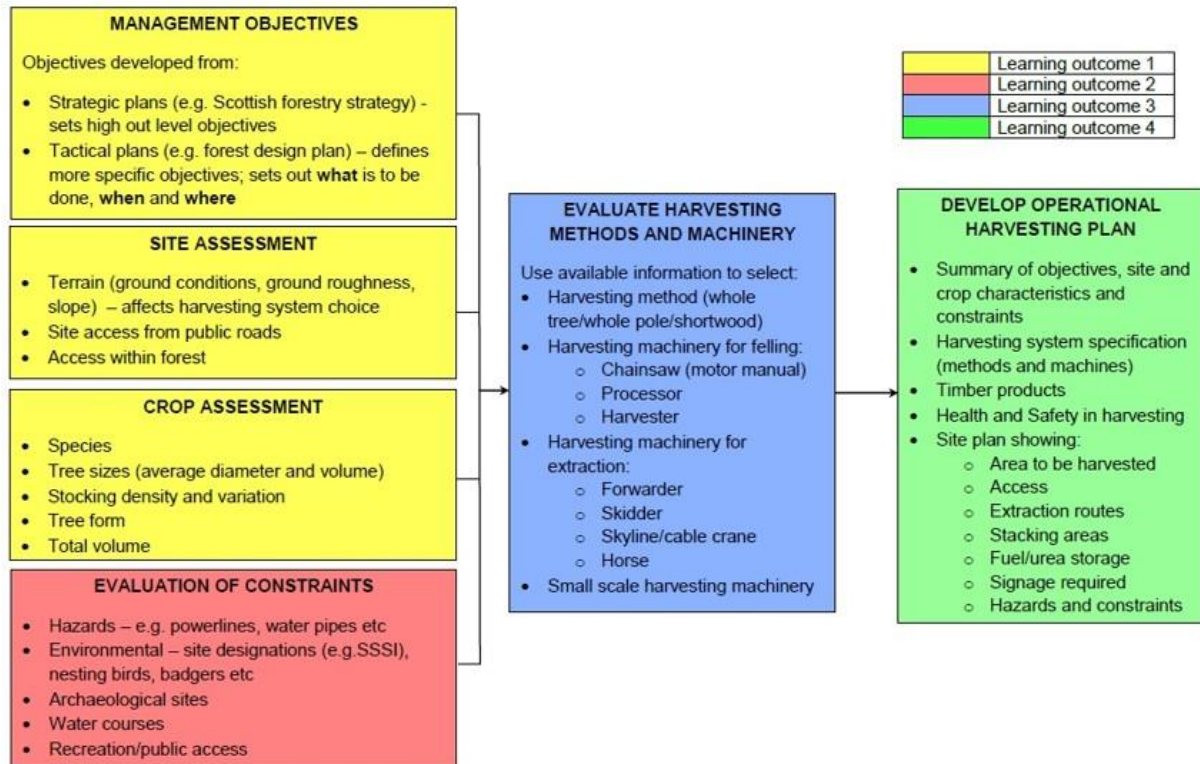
MANAGEMENT OBJECTIVES

Objectives developed from:

- Strategic plans (e.g. Scottish forestry strategy) - sets high out level objectives
- Tactical plans (e.g. forest design plan) – defines more specific objectives; sets out **what** is to be done, **when** and **where**

SITE ASSESSMENT

- Terrain (ground conditions, ground roughness, slope) – affects harvesting system choice
- Site access from public roads
- Access within forest

CROP ASSESSMENT

- Species
- Tree sizes (average diameter and volume)
- Stocking density and variation
- Tree form
- Total volume

EVALUATION OF CONSTRAINTS

- Hazards – e.g. powerlines, water pipes etc
- Environmental – site designations (e.g.SSSI), nesting birds, badgers etc
- Archaeological sites
- Water courses
- Recreation/public access

| | |
|---|---|
| | Learning outcome 1 |
| | Learning outcome 2 |
| | Learning outcome 3 |
| | Learning outcome 4 |

EVALUATE HARVESTING METHODS AND MACHINERY

Use available information to select:
- Harvesting method (whole tree/whole pole/shortwood)
- Harvesting machinery for felling:
  - Chainsaw (motor manual)
  - Processor
  - Harvester
- Harvesting machinery for extraction:
  - Forwarder
  - Skidder
  - Skyline/cable crane
  - Horse
- Small scale harvesting machinery

DEVELOP OPERATIONAL HARVESTING PLAN

- Summary of objectives, site and crop characteristics and constraints
- Harvesting system specification (methods and machines)
- Timber products
- Health and Safety in harvesting
- Site plan showing:
  - Area to be harvested
  - Access
  - Extraction routes
  - Stacking areas
  - Fuel/urea storage
  - Signage required
  - Hazards and constraints